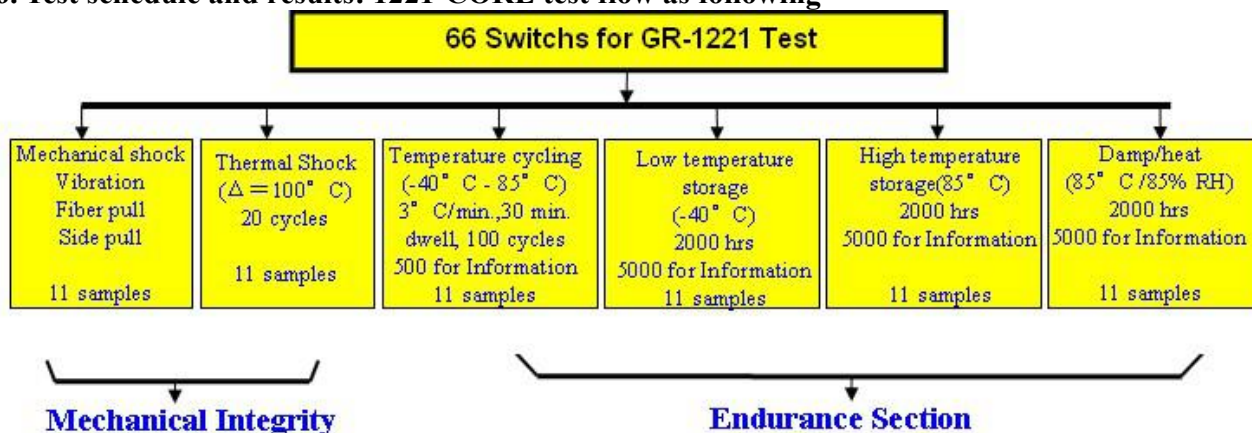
3. Test schedule and results: 1221-CORE test flow as following

66 Switchs for GR-1221 Test

Mechanical shock
Vibration
Fiber pull
Side pull

11 samples

Thermal Shock
($\Delta = 100°$ C)
20 cycles

11 samples

Temperature cycling
(-40° C - 85° C)
3° C/min.,30 min.
dwell, 100 cycles
500 for Information
11 samples

Low temperature
storage
(-40° C)
2000 hrs
5000 for Information
11 samples

High temperature
storage(85° C)
2000 hrs
5000 for Information

11 samples

Damp/heat
(85° C /85% RH)
2000 hrs
5000 for Information

11 samples

Mechanical Integrity

Endurance Section